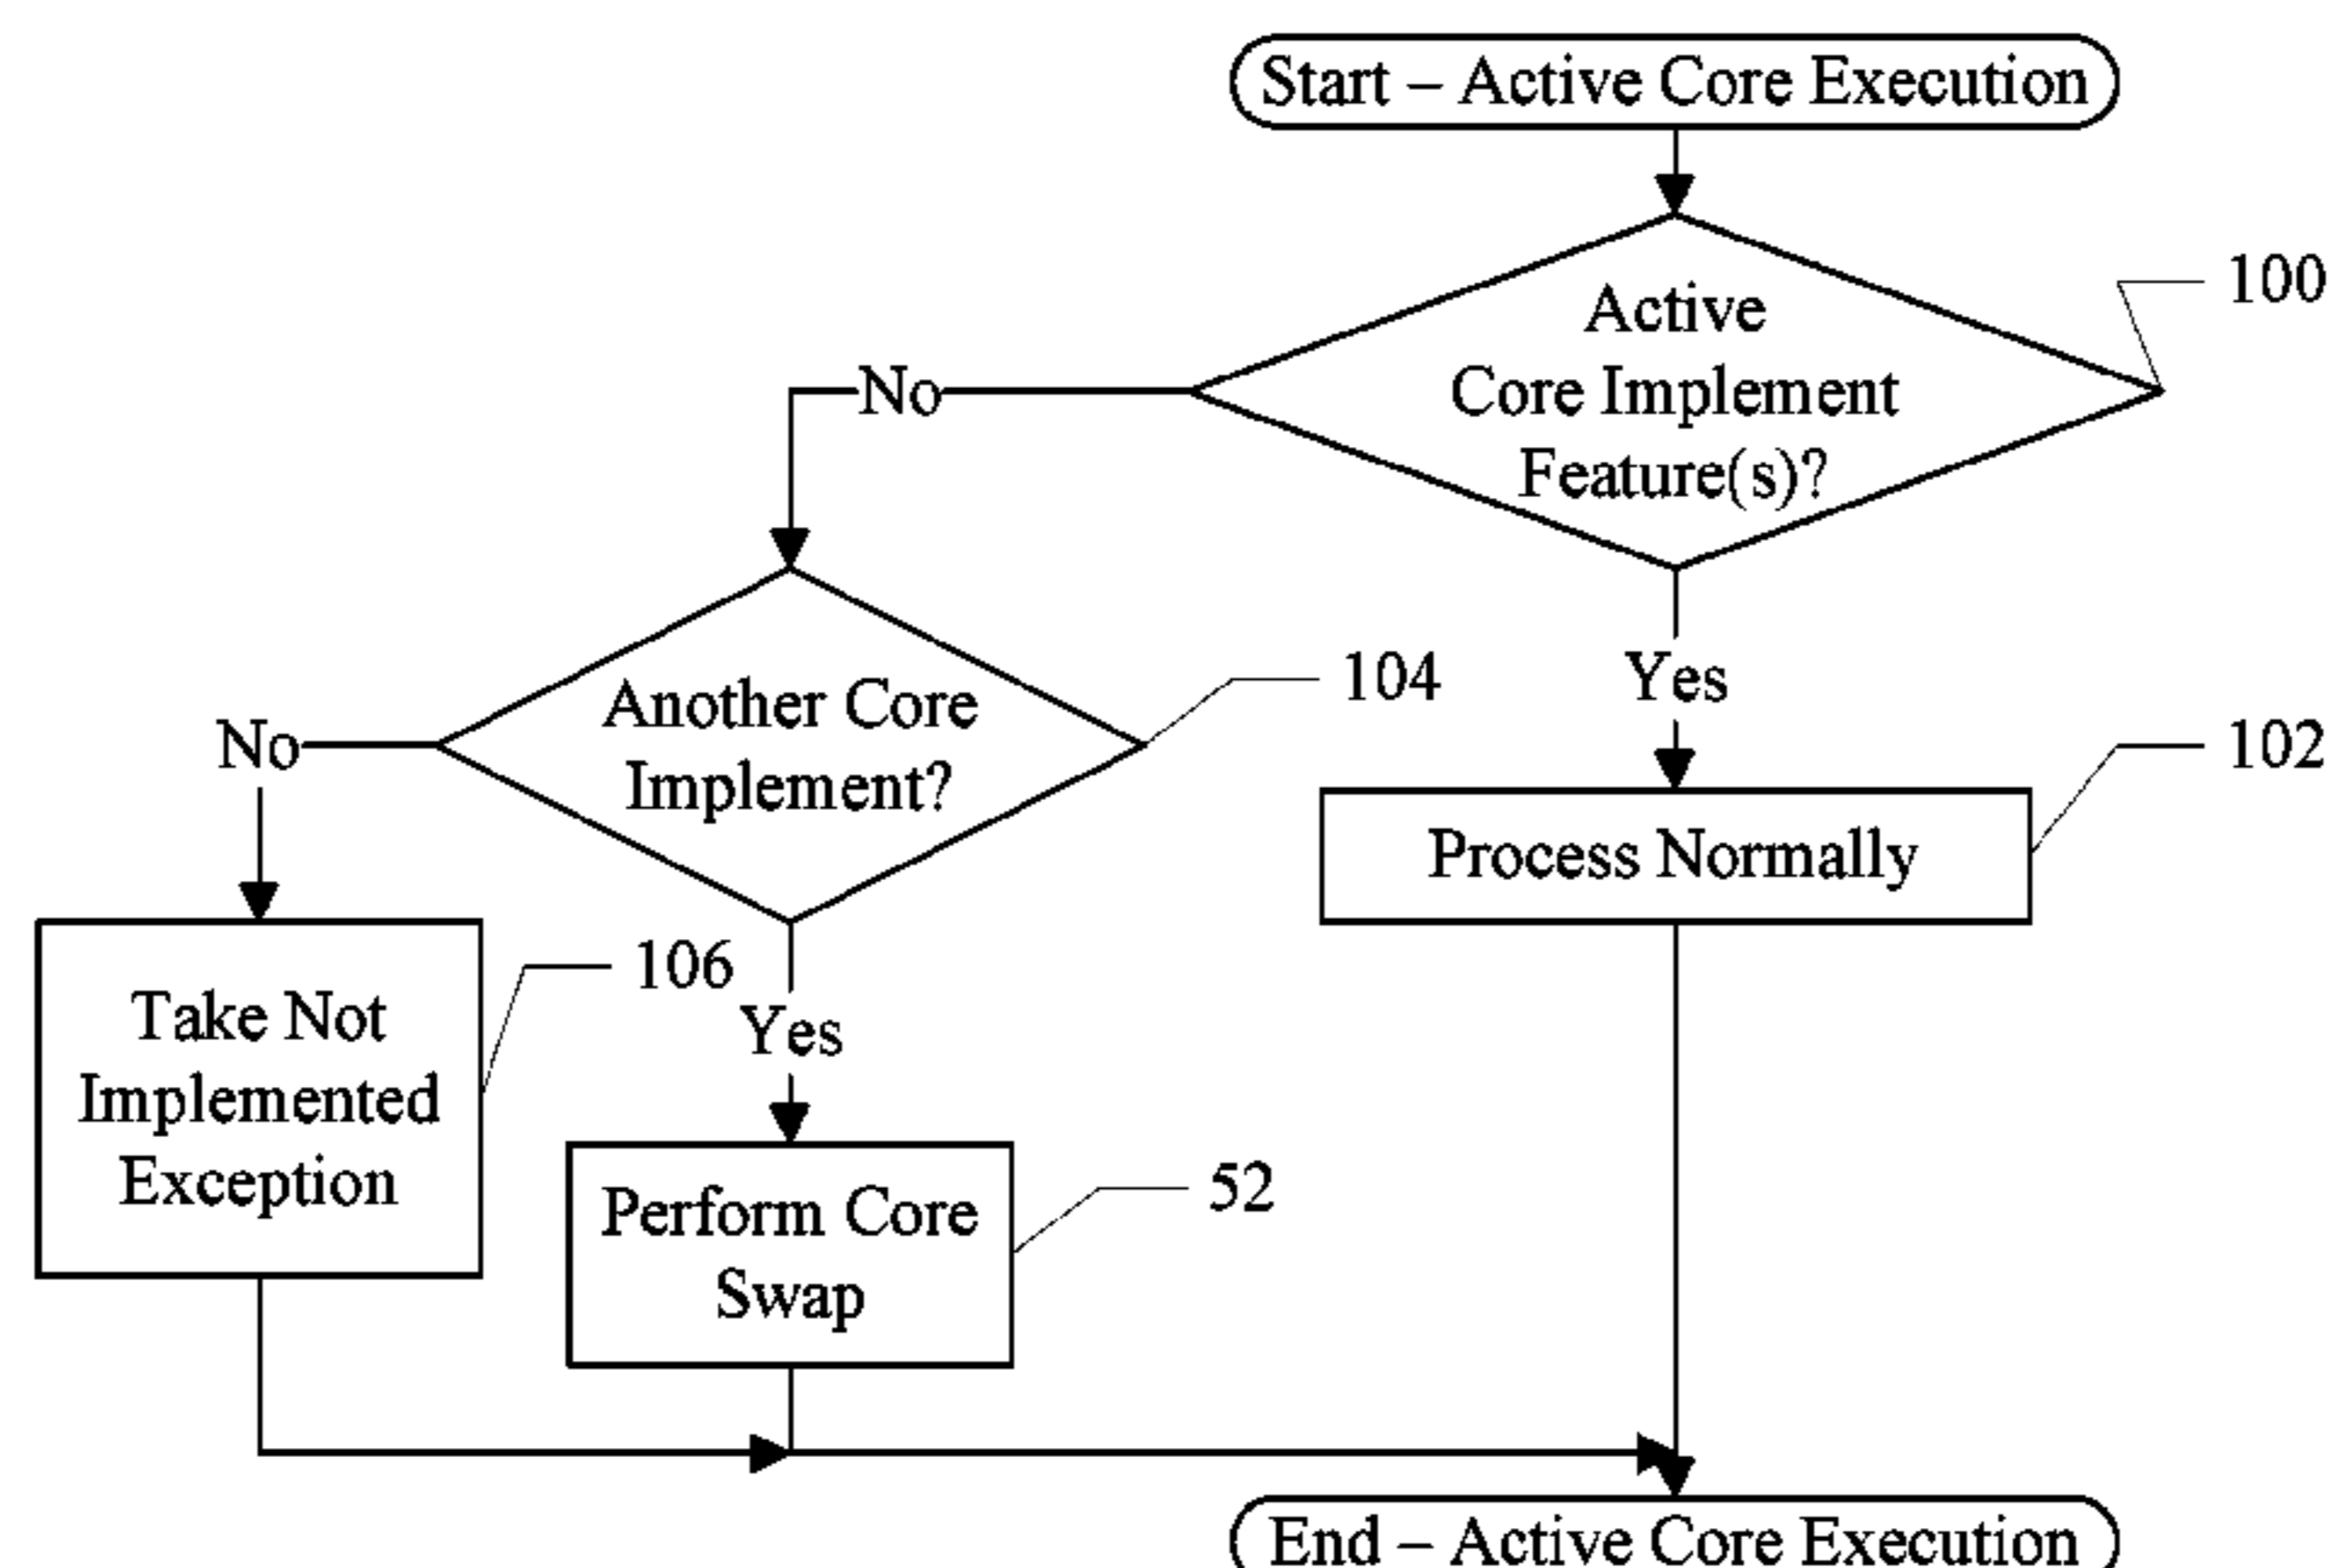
Start – Active Core Execution

Active Core Implement Feature(s)?

100

No

Yes

Another Core Implement?

104

No

102

Process Normally

106

Yes

Take Not Implemented Exception

Perform Core Swap

52

End – Active Core Execution